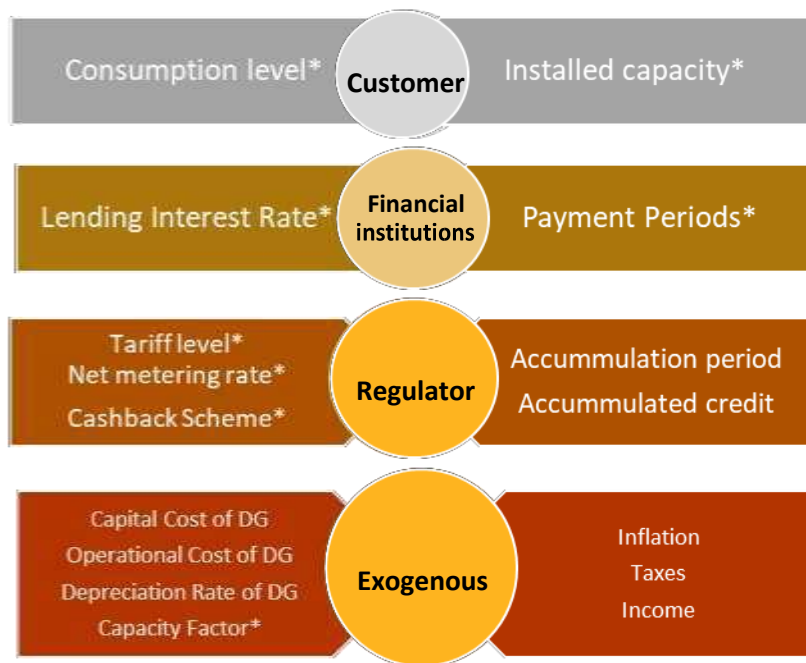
Consumption level*
Customer
Installed capacity*

Lending Interest Rate*
Financial institutions
Payment Periods*

Tariff level*
Net metering rate*
Cashback Scheme*
Regulator
Accummulation period
Accummulated credit

Capital Cost of DG
Operational Cost of DG
Depreciation Rate of DG
Capacity Factor*
Exogenous
Inflation
Taxes
Income